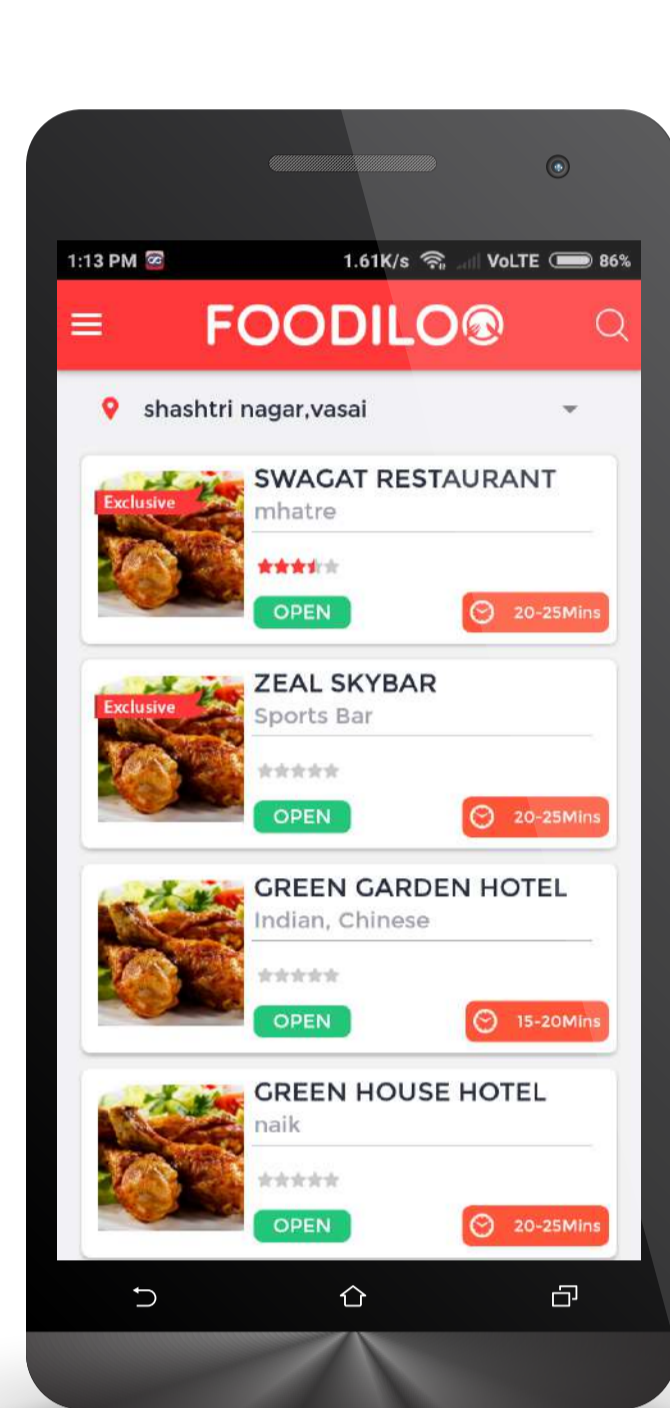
1:13 PM 1.61K/s VoLTE 86%

FOODILOO

shashtri nagar,vasai

Exclusive
SWAGAT RESTAURANT
mhatre
OPEN
20-25Mins

Exclusive
ZEAL SKYBAR
Sports Bar
OPEN
20-25Mins

GREEN GARDEN HOTEL
Indian, Chinese
OPEN
15-20Mins

GREEN HOUSE HOTEL
naik
OPEN
20-25Mins